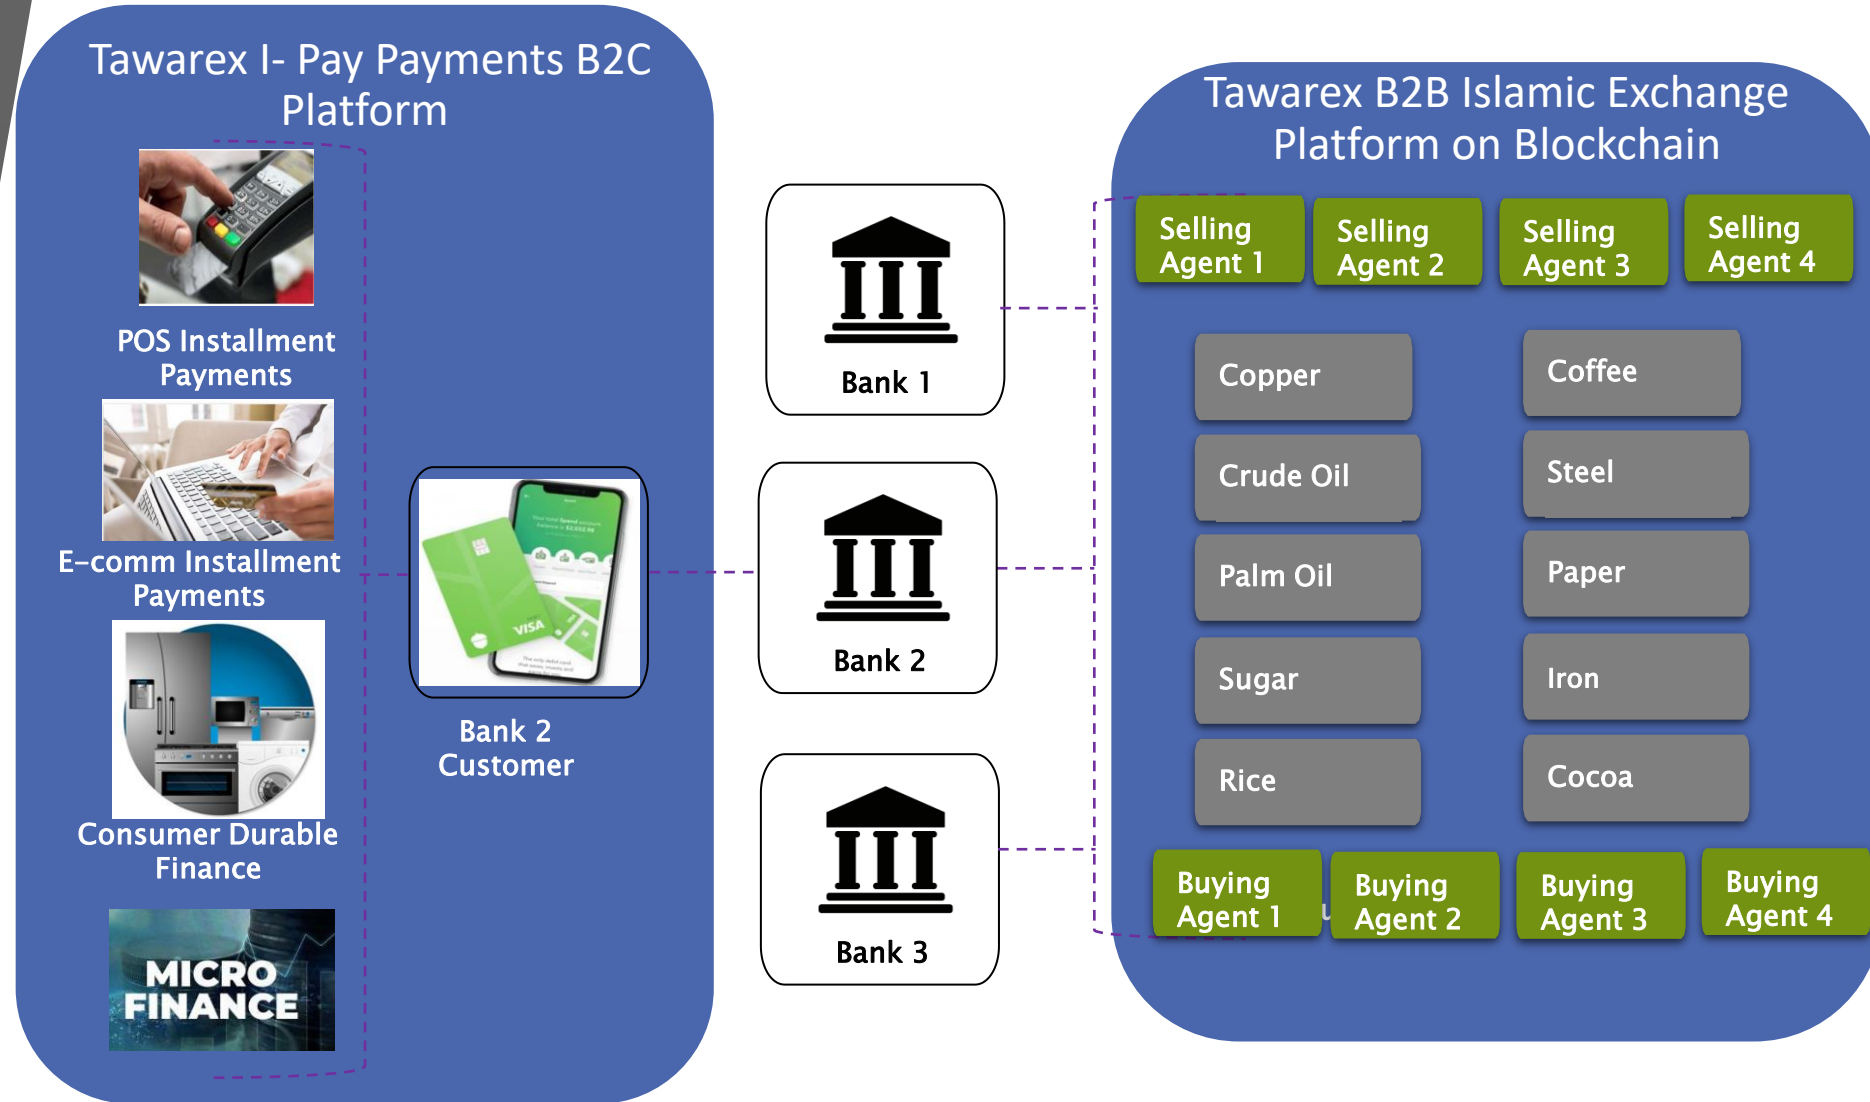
Tawarex I- Pay Payments B2C Platform

POS Installment Payments

E-comm Installment Payments

Consumer Durable Finance

MICRO FINANCE

VISA

Bank 2 Customer

Bank 1

Bank 2

Bank 3

Tawarex B2B Islamic Exchange Platform on Blockchain

Selling Agent 1

Selling Agent 2

Selling Agent 3

Selling Agent 4

Copper

Coffee

Crude Oil

Steel

Palm Oil

Paper

Sugar

Iron

Rice

Cocoa

Buying Agent 1

Buying Agent 2

Buying Agent 3

Buying Agent 4